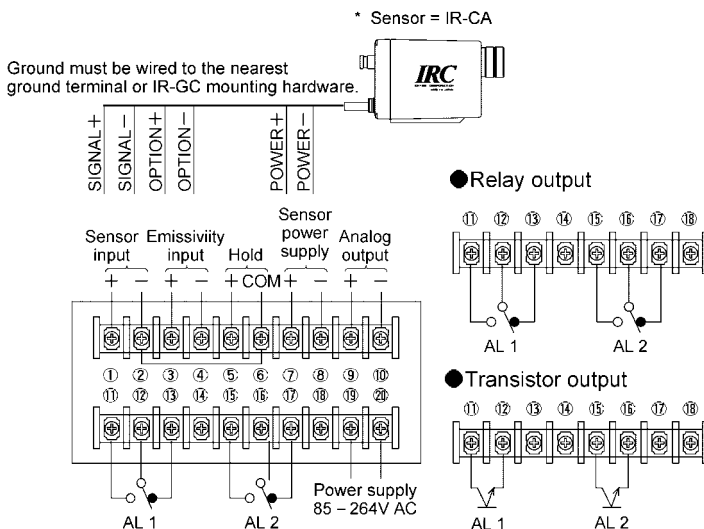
* Sensor = IR-CA

IRC

Ground must be wired to the nearest ground terminal or IR-GC mounting hardware.

SIGNAL+
SIGNAL−
OPTION+
OPTION−
POWER+
POWER−

Sensor input
Emissivity input
Hold
Sensor power supply
Analog output

+ − + − + COM + − + −

① ② ③ ④ ⑤ ⑥ ⑦ ⑧ ⑨ ⑩
⑪ ⑫ ⑬ ⑭ ⑮ ⑯ ⑰ ⑱ ⑲ ⑳

AL 1
AL 2
Power supply 85 − 264V AC

●Relay output

⑪ ⑫ ⑬ ⑭ ⑮ ⑯ ⑰ ⑱

AL 1
AL 2

●Transistor output

⑪ ⑫ ⑬ ⑭ ⑮ ⑯ ⑰ ⑱

AL 1
AL 2